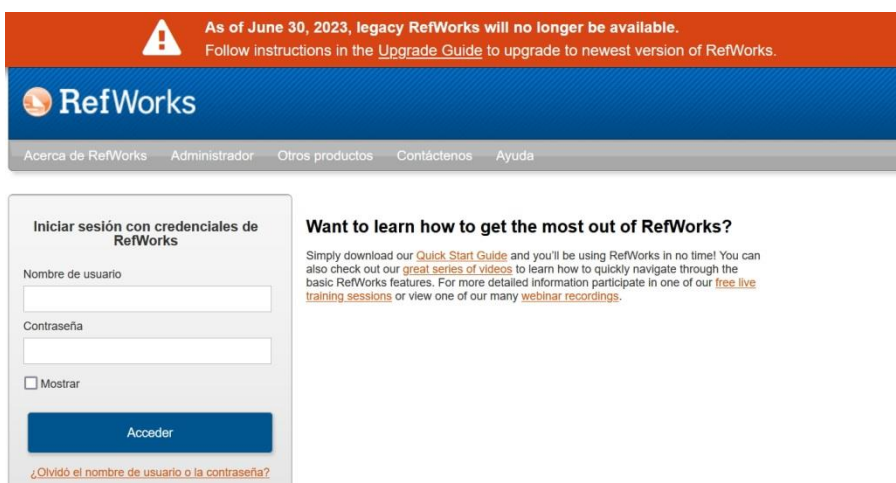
As of June 30, 2023, legacy RefWorks will no longer be available.
Follow instructions in the Upgrade Guide to upgrade to newest version of RefWorks.

RefWorks

Acerca de RefWorks Administrador Otros productos Contáctenos Ayuda

Iniciar sesión con credenciales de RefWorks

Nombre de usuario

Contraseña

Mostrar

Acceder

¿Olvidó el nombre de usuario o la contraseña?

Want to learn how to get the most out of RefWorks?

Simply download our Quick Start Guide and you'll be using RefWorks in no time! You can also check out our great series of videos to learn how to quickly navigate through the basic RefWorks features. For more detailed information participate in one of our free live training sessions or view one of our many webinar recordings.